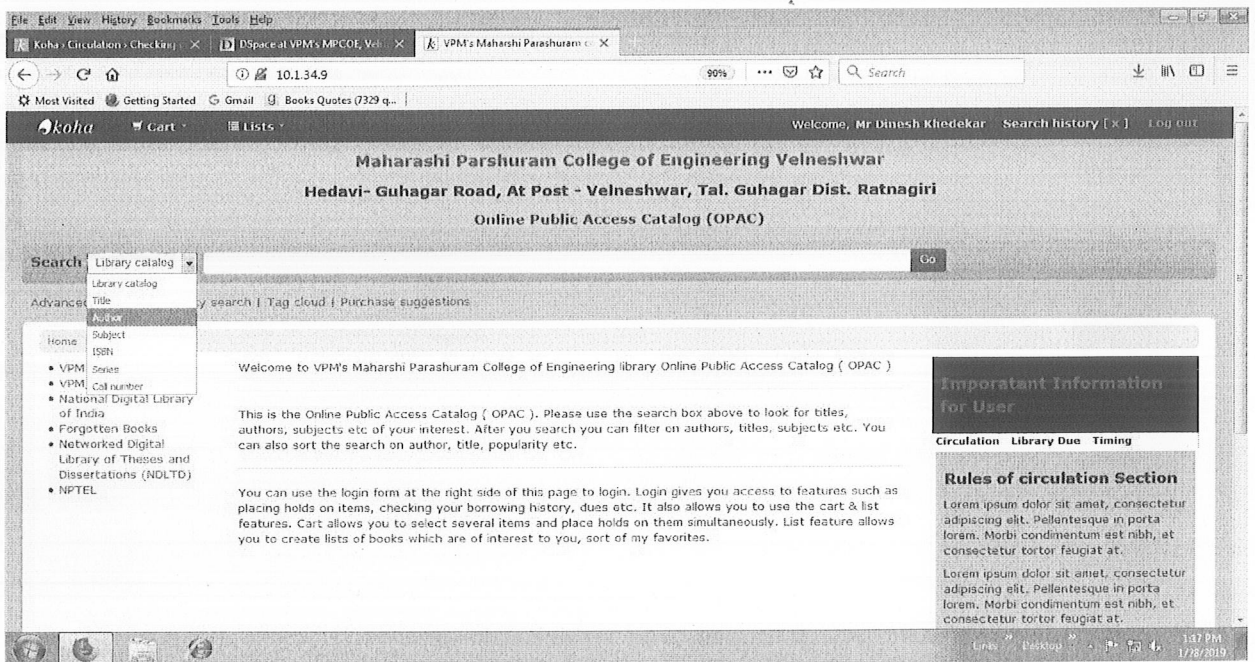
File Edit View History Bookmarks Tools Help

Koha › Circulation › Checking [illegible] × | DSpace at VPM's MPCOE, Vel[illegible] × | VPM's Maharshi Parashuram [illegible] ×

10.1.34.9 | 90% | ··· | Search

Most Visited | Getting Started | Gmail | Books Quotes (7329 q...

koha | Cart | Lists | Welcome, Mr Dinesh Khedekar | Search history [ x ] | Log out

Maharashi Parshuram College of Engineering Velneshwar

Hedavi- Guhagar Road, At Post - Velneshwar, Tal. Guhagar Dist. Ratnagiri

Online Public Access Catalog (OPAC)

Search | Library catalog | Go

Library catalog
Title
Author
Subject
ISBN
Series
Call number

Advanced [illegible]y search | Tag cloud | Purchase suggestions

Home

• VPM
• VPM
• National Digital Library of India
• Forgotten Books
• Networked Digital Library of Theses and Dissertations (NDLTD)
• NPTEL

Welcome to VPM's Maharshi Parashuram College of Engineering library Online Public Access Catalog ( OPAC )

This is the Online Public Access Catalog ( OPAC ). Please use the search box above to look for titles, authors, subjects etc of your interest. After you search you can filter on authors, titles, subjects etc. You can also sort the search on author, title, popularity etc.

You can use the login form at the right side of this page to login. Login gives you access to features such as placing holds on items, checking your borrowing history, dues etc. It also allows you to use the cart & list features. Cart allows you to select several items and place holds on them simultaneously. List feature allows you to create lists of books which are of interest to you, sort of my favorites.

Imporatant Information for User

Circulation | Library Due | Timing

Rules of circulation Section

Lorem ipsum dolor sit amet, consectetur adipiscing elit. Pellentesque in porta lorem. Morbi condimentum est nibh, et consectetur tortor feugiat at.

Lorem ipsum dolor sit amet, consectetur adipiscing elit. Pellentesque in porta lorem. Morbi condimentum est nibh, et consectetur tortor feugiat at.

Links | Desktop | 1:17 PM | 1/18/2019